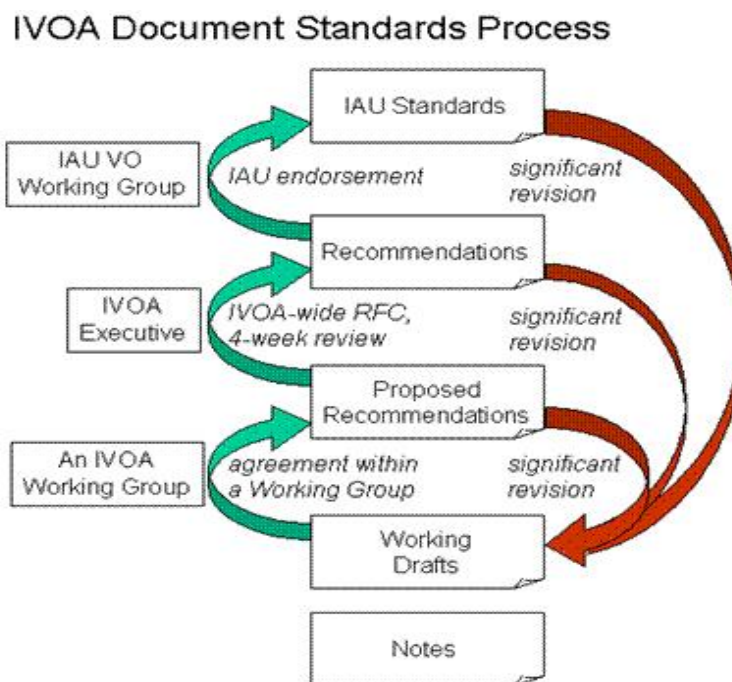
IVOA Document Standards Process

IAU Standards

IAU VO Working Group

IAU endorsement

significant revision

Recommendations

IVOA Executive

IVOA-wide RFC, 4-week review

significant revision

Proposed Recommendations

An IVOA Working Group

agreement within a Working Group

significant revision

Working Drafts

Notes